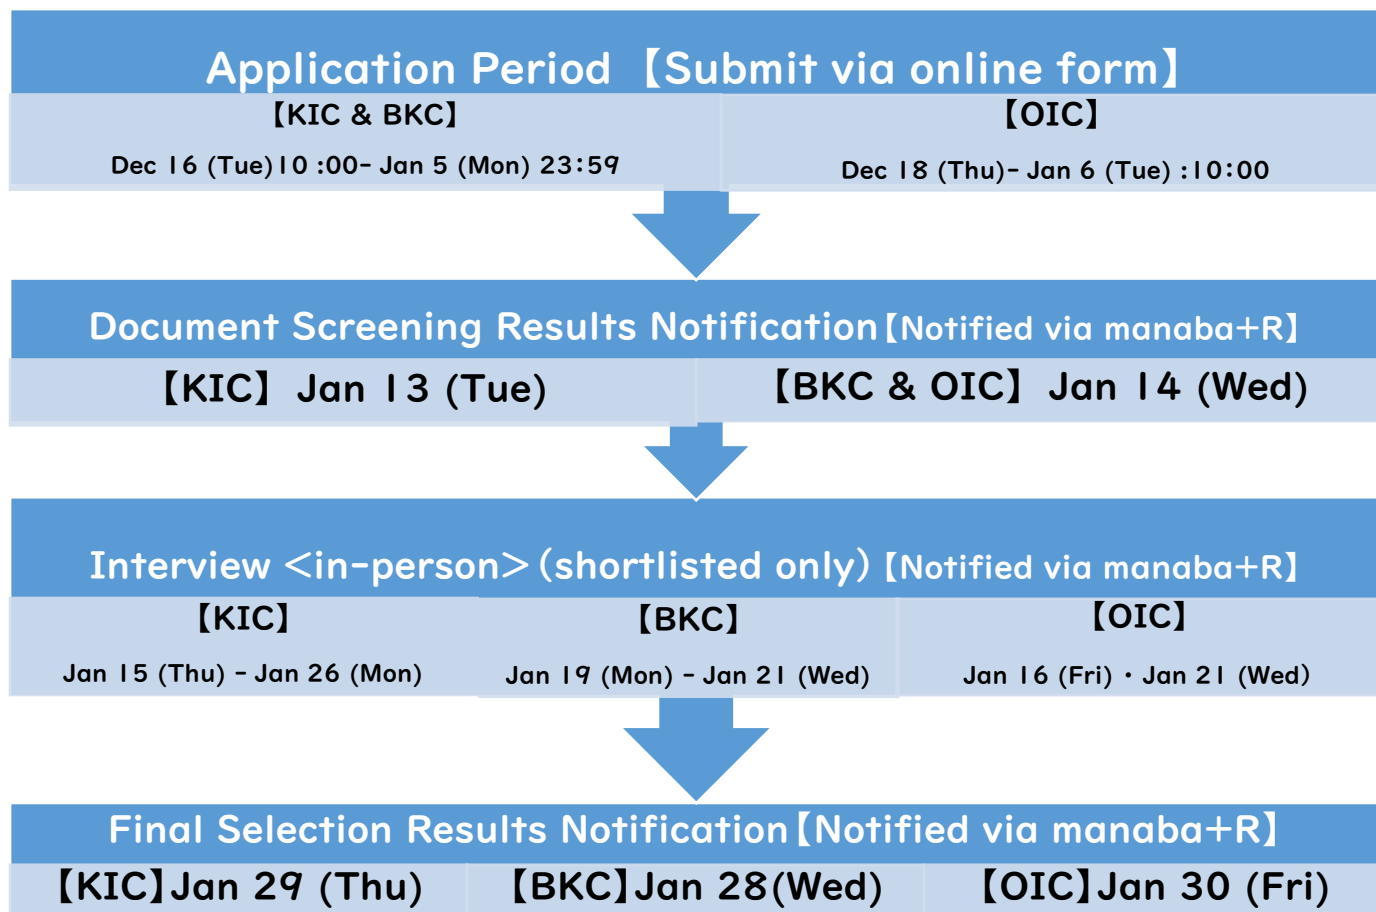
Application Period 【Submit via online form】

【KIC & BKC】
Dec 16 (Tue) 10 :00- Jan 5 (Mon) 23:59

【OIC】
Dec 18 (Thu)- Jan 6 (Tue) :10:00

Document Screening Results Notification【Notified via manaba+R】

【KIC】 Jan 13 (Tue)

【BKC & OIC】 Jan 14 (Wed)

Interview <in-person> (shortlisted only) 【Notified via manaba+R】

【KIC】
Jan 15 (Thu) - Jan 26 (Mon)

【BKC】
Jan 19 (Mon) - Jan 21 (Wed)

【OIC】
Jan 16 (Fri) · Jan 21 (Wed)

Final Selection Results Notification【Notified via manaba+R】

【KIC】Jan 29 (Thu)

【BKC】Jan 28(Wed)

【OIC】Jan 30 (Fri)